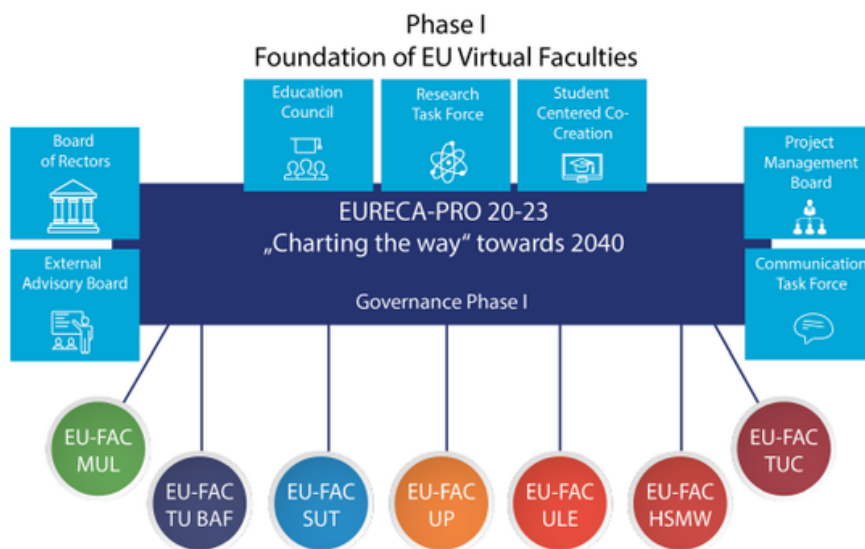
Phase I
Foundation of EU Virtual Faculties

Board of Rectors

External Advisory Board

Education Council

Research Task Force

Student Centered Co-Creation

Project Management Board

Communication Task Force

EURECA-PRO 20-23
„Charting the way“ towards 2040

Governance Phase I

EU-FAC MUL

EU-FAC TU BAF

EU-FAC SUT

EU-FAC UP

EU-FAC ULE

EU-FAC HSMW

EU-FAC TUC